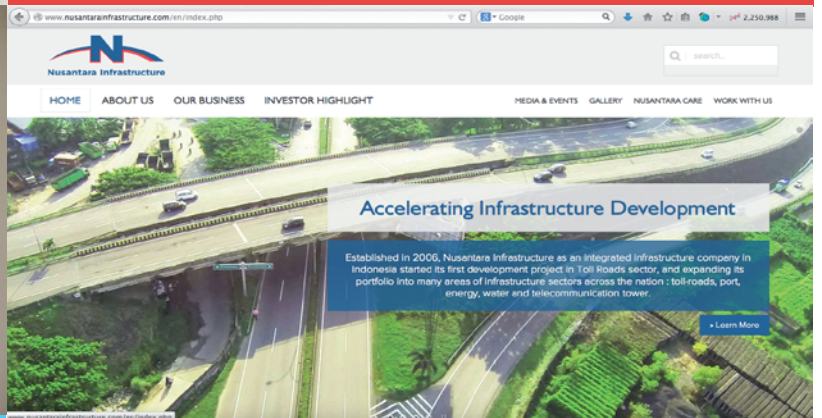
www.nusantarainfrastructure.com/en/index.php

Google

2,250,988

Nusantara Infrastructure

search...

HOME
ABOUT US
OUR BUSINESS
INVESTOR HIGHLIGHT
MEDIA & EVENTS
GALLERY
NUSANTARA CARE
WORK WITH US

Accelerating Infrastructure Development

Established in 2006, Nusantara Infrastructure as an integrated infrastructure company in Indonesia started its first development project in Toll Roads sector, and expanding its portfolio into many areas of infrastructure sectors across the nation : toll-roads, port, energy, water and telecommunication tower.

▸ Learn More

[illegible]